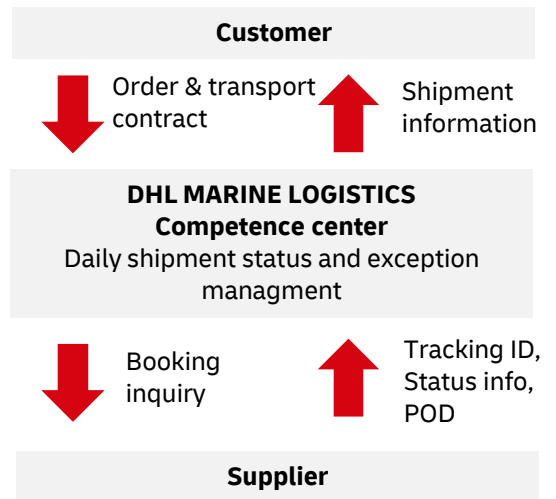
Customer

Order & transport contract

Shipment information

DHL MARINE LOGISTICS
Competence center
Daily shipment status and exception managment

Booking inquiry

Tracking ID, Status info, POD

Supplier